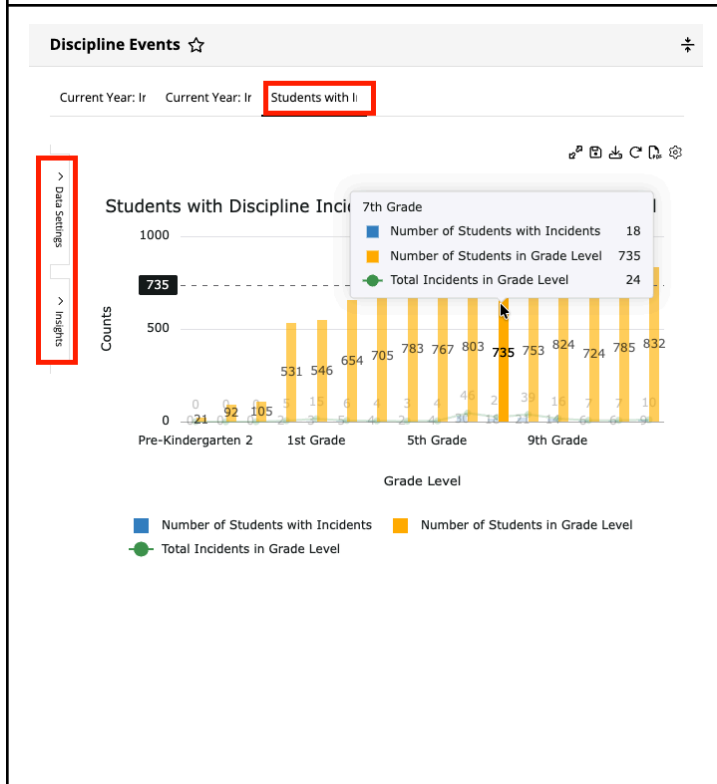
Discipline Events ☆

Current Year: Ir Current Year: Ir Students with Ir

> Data Settings

> Insights

Students with Discipline Incid

7th Grade

Number of Students with Incidents 18

Number of Students in Grade Level 735

Total Incidents in Grade Level 24

1000

735

500

0

Counts

21 92 105 531 546 654 705 783 767 803 735 753 824 724 785 832

0 0 0 5 15 6 4 3 4 46 2 39 16 7 7 10

Pre-Kindergarten 2 1st Grade 5th Grade 9th Grade

Grade Level

Number of Students with Incidents Number of Students in Grade Level

Total Incidents in Grade Level